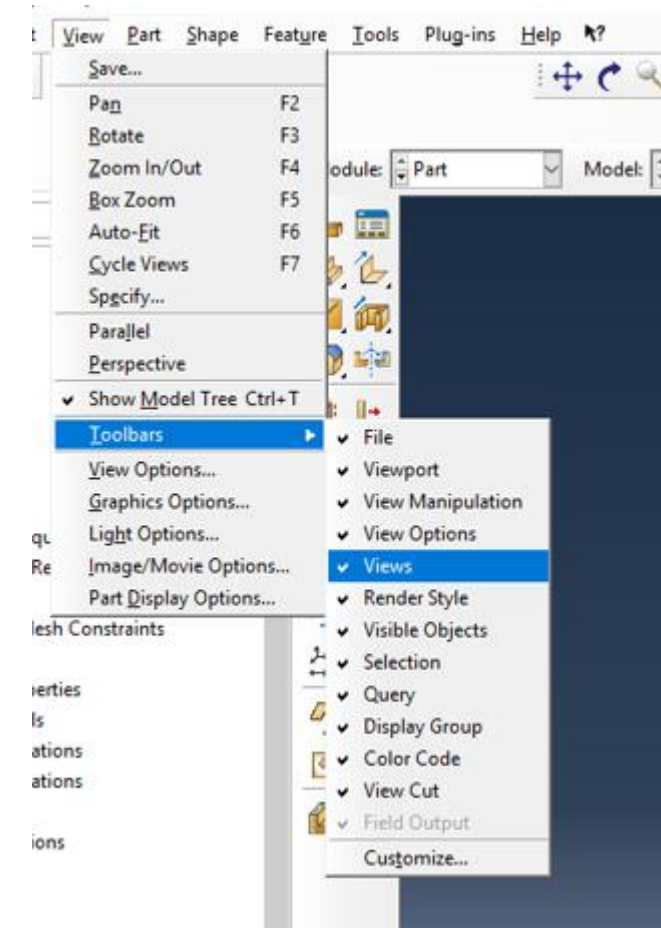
t View Part Shape Feature Tools Plug-ins Help

Save...
Pan F2
Rotate F3
Zoom In/Out F4
Box Zoom F5
Auto-Fit F6
Cycle Views F7
Specify...
Parallel
Perspective
Show Model Tree Ctrl+T
Toolbars
View Options...
Graphics Options...
Light Options...
Image/Movie Options...
Part Display Options...

odule: Part
Model:

File
Viewport
View Manipulation
View Options
Views
Render Style
Visible Objects
Selection
Query
Display Group
Color Code
View Cut
Field Output
Customize...

qu
Re
lesh Constraints
erties
ls
ations
ations
ions